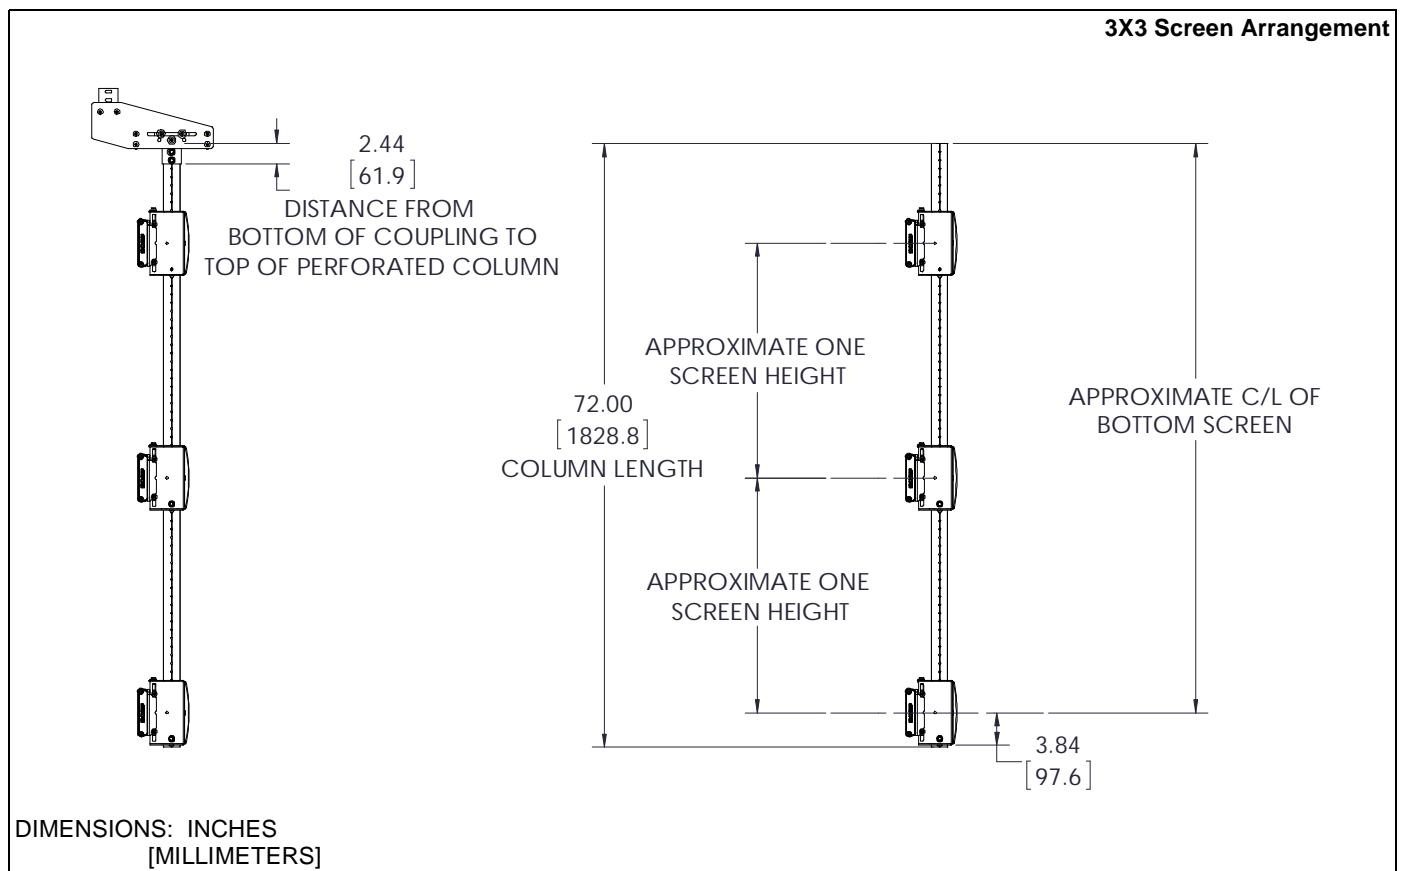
3X3 Screen Arrangement

2.44
[61.9]
DISTANCE FROM BOTTOM OF COUPLING TO TOP OF PERFORATED COLUMN

APPROXIMATE ONE SCREEN HEIGHT

72.00
[1828.8]
COLUMN LENGTH

APPROXIMATE C/L OF BOTTOM SCREEN

APPROXIMATE ONE SCREEN HEIGHT

3.84
[97.6]

DIMENSIONS: INCHES
[MILLIMETERS]